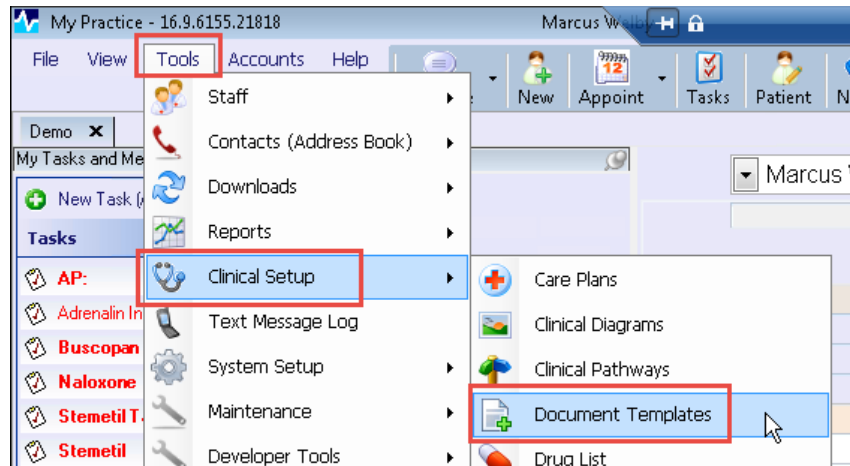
My Practice - 16.9.6155.21818

Marcus Welby

File View Tools Accounts Help

New Appoint Tasks Patient N

Demo ✕

My Tasks and Me

New Task (

Tasks

AP:

Adrenalin In

Buscopan

Naloxone

Stemetil T

Stemetil

Marcus

Staff

Contacts (Address Book)

Downloads

Reports

Clinical Setup

Text Message Log

System Setup

Maintenance

Developer Tools

Care Plans

Clinical Diagrams

Clinical Pathways

Document Templates

Drug List

12